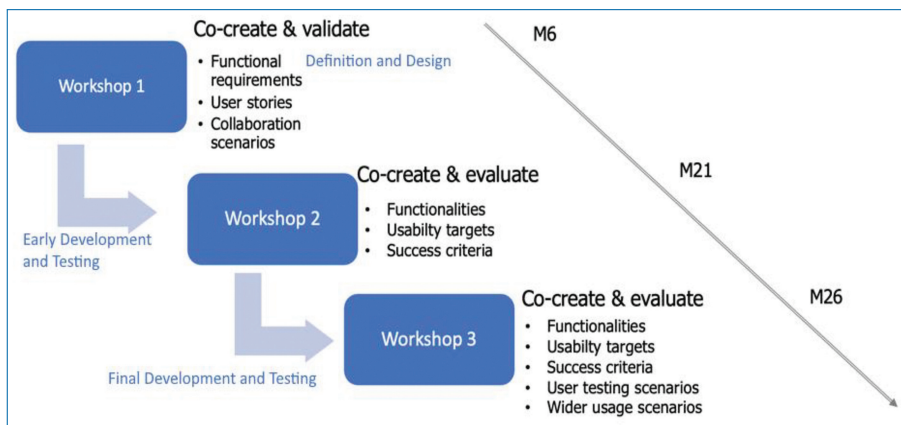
Workshop 1

Co-create & validate

- Functional requirements
- User stories
- Collaboration scenarios

Definition and Design

M6

Early Development and Testing

Workshop 2

Co-create & evaluate

- Functionalities
- Usabilty targets
- Success criteria

M21

Final Development and Testing

Workshop 3

Co-create & evaluate

- Functionalities
- Usabilty targets
- Success criteria
- User testing scenarios
- Wider usage scenarios

M26